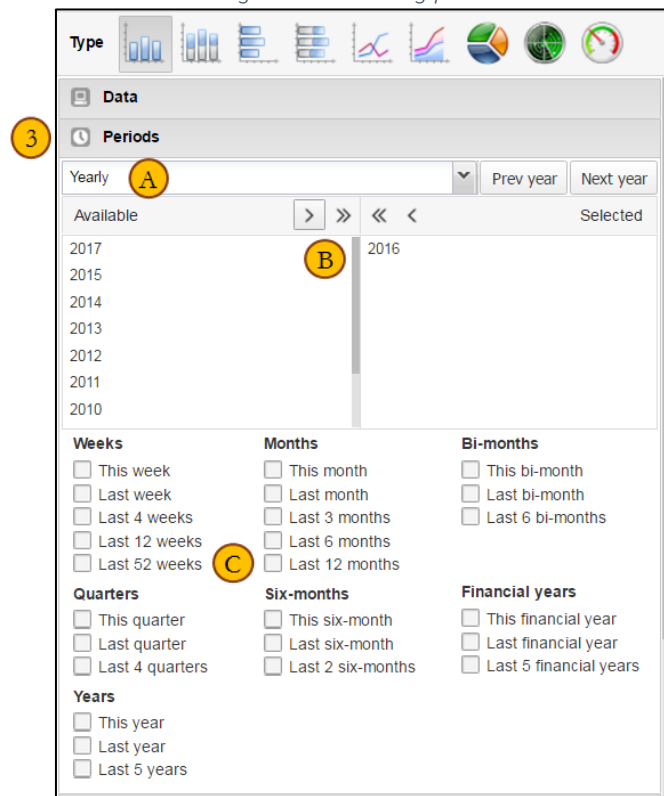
Type

Data

3

Periods

Yearly A

Prev year Next year

Available > » « < Selected

2017
2015
2014
2013
2012
2011
2010

B

2016

Weeks
This week
Last week
Last 4 weeks
Last 12 weeks
Last 52 weeks

Months
This month
Last month
Last 3 months
Last 6 months
Last 12 months

C

Bi-months
This bi-month
Last bi-month
Last 6 bi-months

Quarters
This quarter
Last quarter
Last 4 quarters

Six-months
This six-month
Last six-month
Last 2 six-months

Financial years
This financial year
Last financial year
Last 5 financial years

Years
This year
Last year
Last 5 years